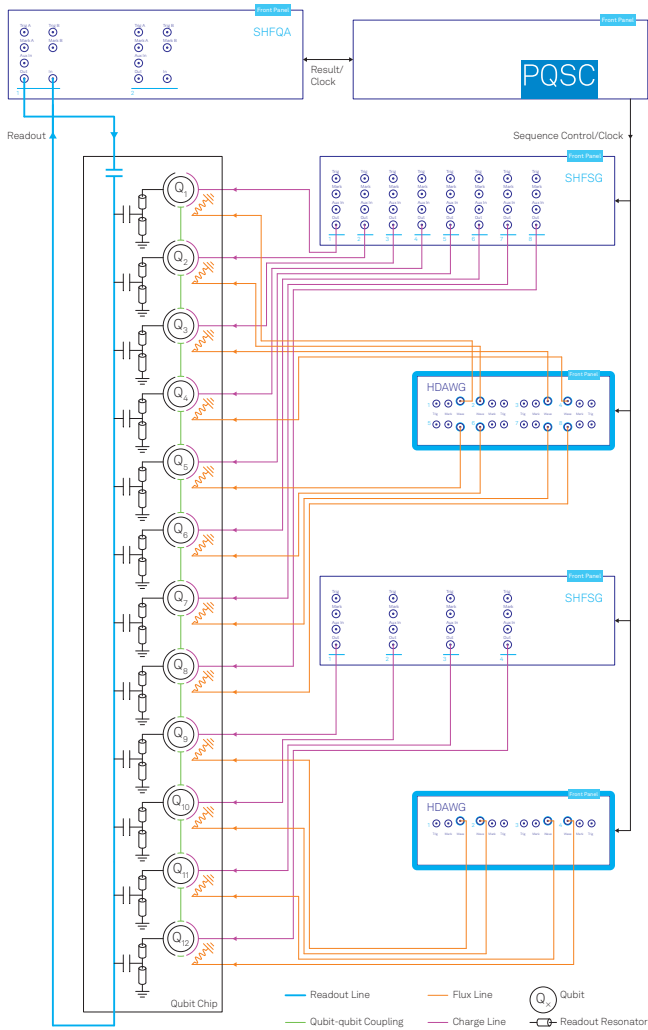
Front Panel
SHFQA
Trig A
Trig B
Mark A
Mark B
Aux In
Out
In
1
Trig A
Trig B
Mark A
Mark B
Aux In
Out
In
2

Result/
Clock

Front Panel
PQSC

Readout

Sequence Control/Clock

Front Panel
SHFSG
1 2 3 4 5 6 7 8

$Q_1$
$Q_2$
$Q_3$
$Q_4$
$Q_5$
$Q_6$
$Q_7$
$Q_8$
$Q_9$
$Q_{10}$
$Q_{11}$
$Q_{12}$

Front Panel
HDAWG

Front Panel
SHFSG
1 2 3 4

Front Panel
HDAWG

Qubit Chip

Readout Line
Flux Line
$Q_x$ Qubit
Qubit-qubit Coupling
Charge Line
Readout Resonator